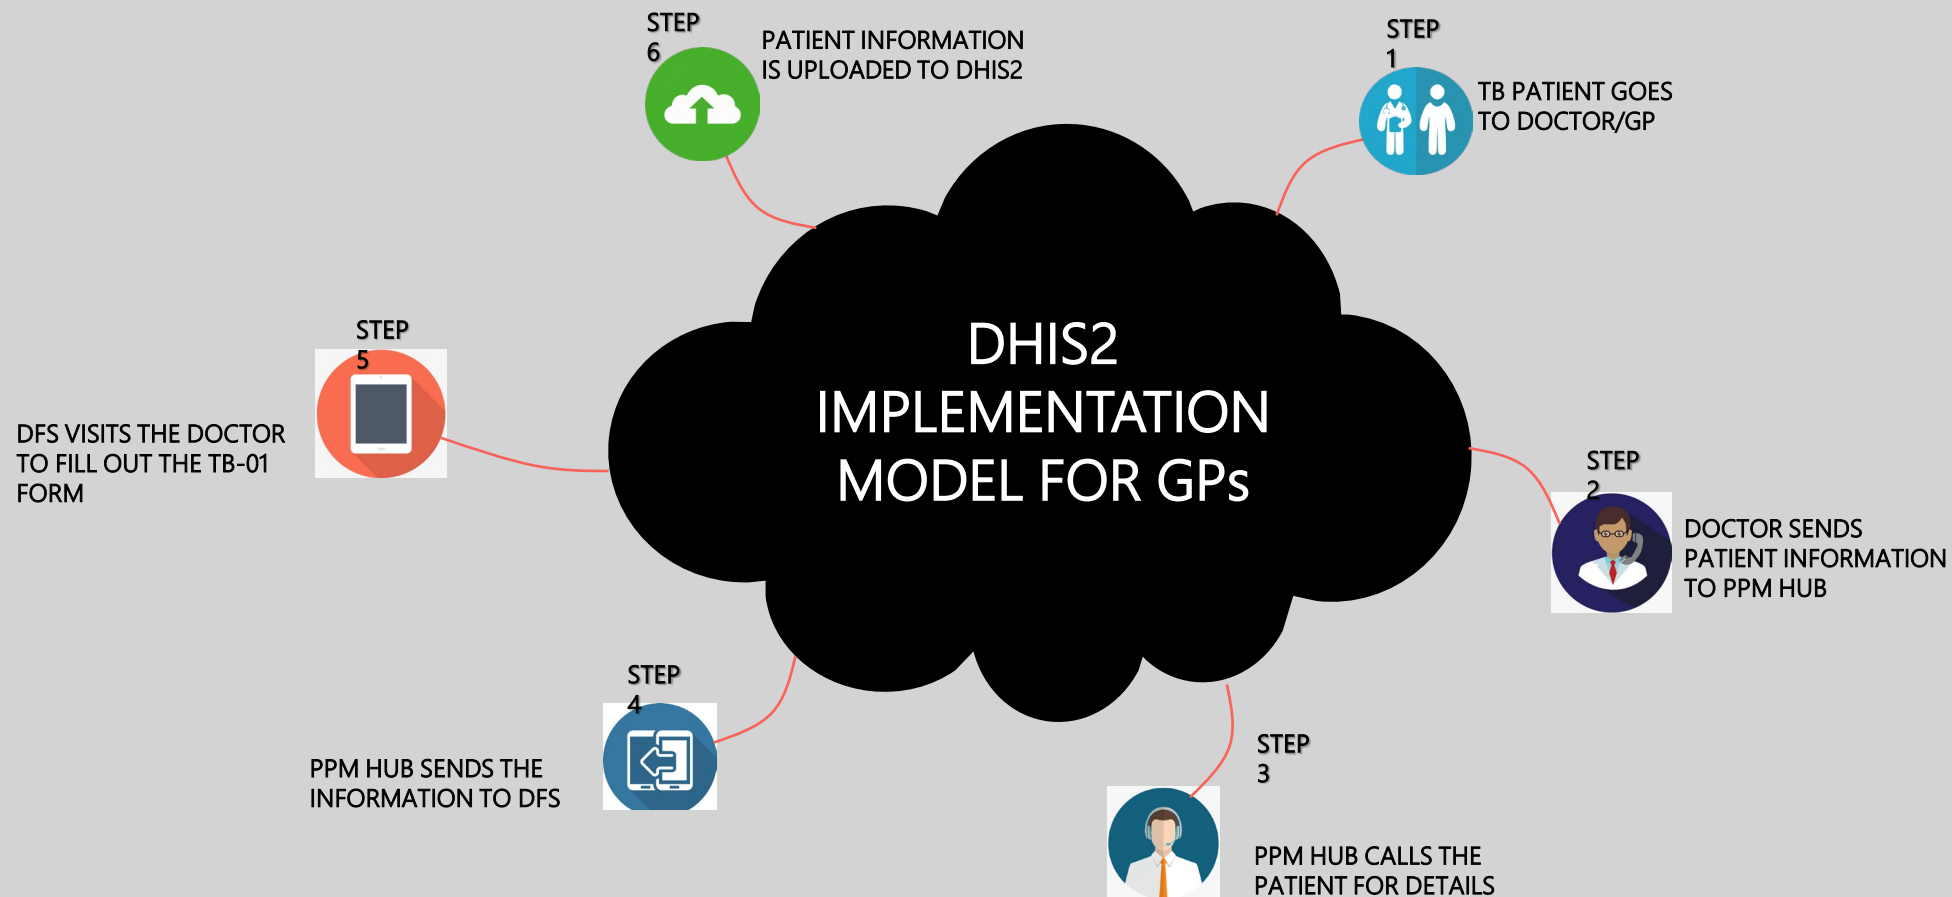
STEP 6

PATIENT INFORMATION IS UPLOADED TO DHIS2

STEP 1

TB PATIENT GOES TO DOCTOR/GP

DHIS2 IMPLEMENTATION MODEL FOR GPs

STEP 5

DFS VISITS THE DOCTOR TO FILL OUT THE TB-01 FORM

STEP 2

DOCTOR SENDS PATIENT INFORMATION TO PPM HUB

STEP 4

PPM HUB SENDS THE INFORMATION TO DFS

STEP 3

PPM HUB CALLS THE PATIENT FOR DETAILS